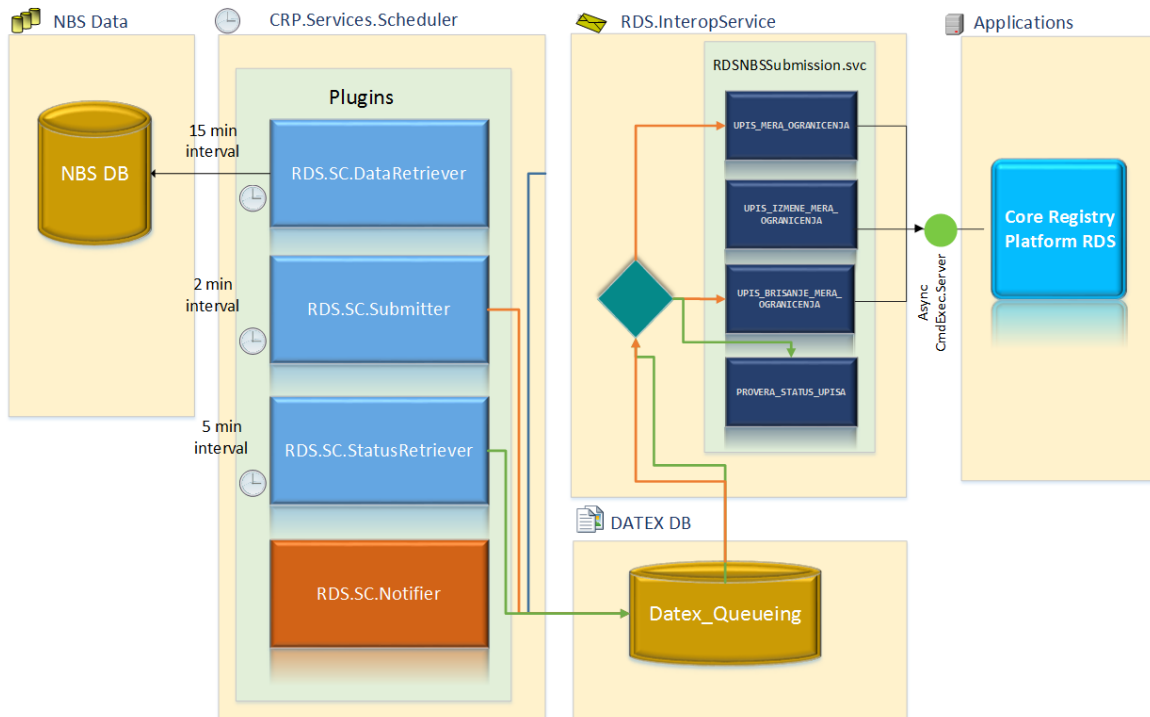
NBS Data

CRP.Services.Scheduler

RDS.InteropService

Applications

NBS DB

Plugins

15 min interval

RDS.SC.DataRetriever

2 min interval

RDS.SC.Submitter

5 min interval

RDS.SC.StatusRetriever

RDS.SC.Notifier

RDSNBSSubmission.svc

UPIS_MERA_OGRANICENJA

UPIS_IZMENE_MERA_OGRANICENJA

UPIS_BRISANJE_MERA_OGRANICENJA

PROVERA_STATUS_UPISA

Async CmdExec.Server

Core Registry Platform RDS

DATEX DB

Datex_Queueing